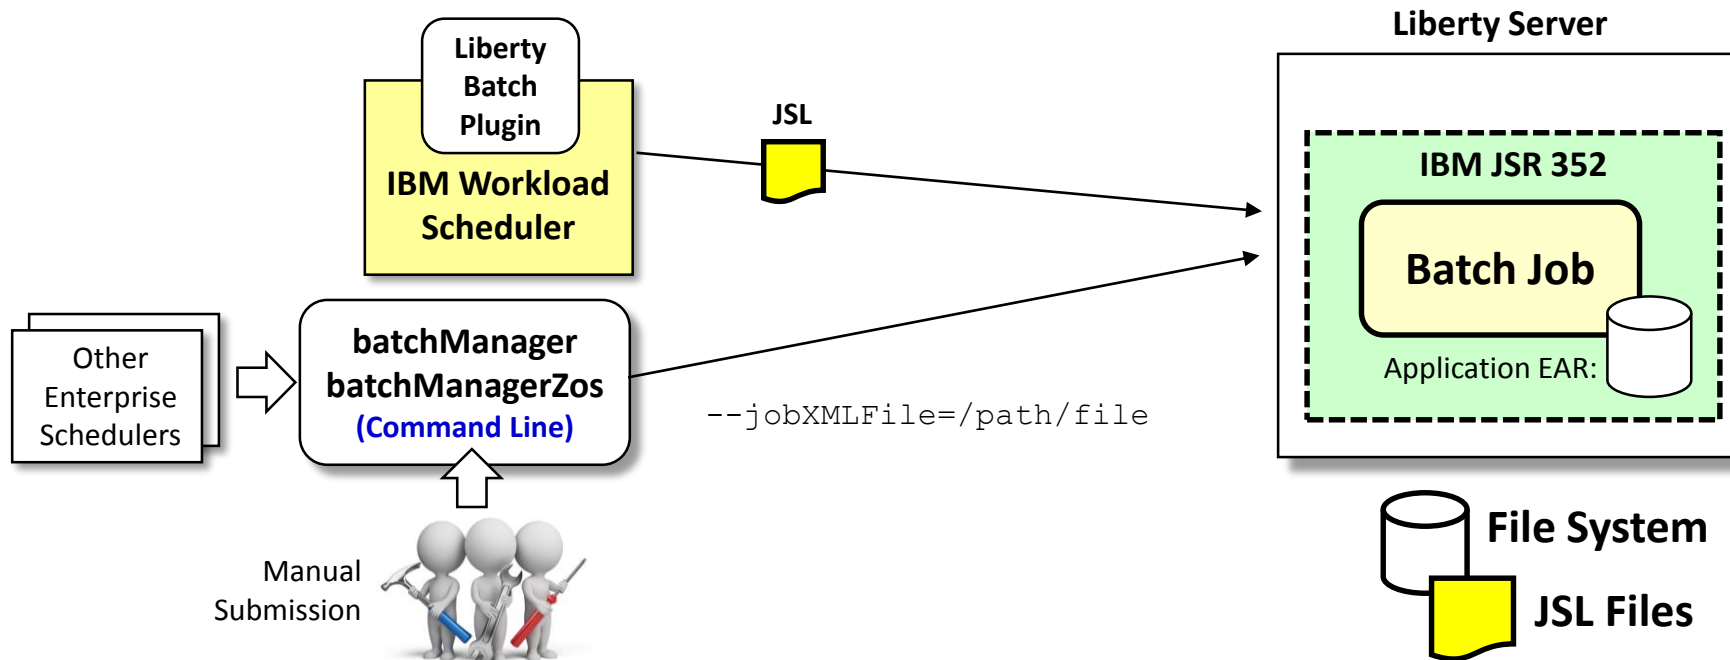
Liberty Batch Plugin

IBM Workload Scheduler

JSL

Liberty Server

IBM JSR 352

Batch Job

Application EAR:

Other Enterprise Schedulers

batchManager
batchManagerZos
(Command Line)

--jobXMLFile=/path/file

Manual Submission

File System

JSL Files